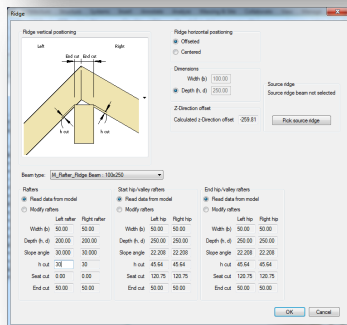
Ridge

Ridge vertical positioning
Left
Right
End cut
End cut
h cut
h cut

Ridge horizontal positioning
Offsetted
Centered

Dimensions
Width (b) 100.00
Depth (h, d) 250.00

Source ridge
Source ridge beam not selected

Z-Direction offset
Calculated z-Direction offset -259.81

Pick source ridge

Beam type: M_Rafter_Ridge Beam : 100x250

Rafters
Read data from model
Modify rafters

| | Left rafter | Right rafter |
|---|---|---|
| Width (b) | 50.00 | 50.00 |
| Depth (h, d) | 200.00 | 200.00 |
| Slope angle | 30.000 | 30.000 |
| h cut | 30 | 30 |
| Seat cut | 0.00 | 0.00 |
| End cut | 50.00 | 50.00 |

Start hip/valley rafters
Read data from model
Modify rafters

| | Left hip | Right hip |
|---|---|---|
| Width (b) | 50.00 | 50.00 |
| Depth (h, d) | 250.00 | 250.00 |
| Slope angle | 22.208 | 22.208 |
| h cut | 45.64 | 45.64 |
| Seat cut | 120.75 | 120.75 |
| End cut | 50.00 | 50.00 |

End hip/valley rafters
Read data from model
Modify rafters

| | Left hip | Right hip |
|---|---|---|
| Width (b) | 50.00 | 50.00 |
| Depth (h, d) | 250.00 | 250.00 |
| Slope angle | 22.208 | 22.208 |
| h cut | 45.64 | 45.64 |
| Seat cut | 120.75 | 120.75 |
| End cut | 50.00 | 50.00 |

OK
Cancel